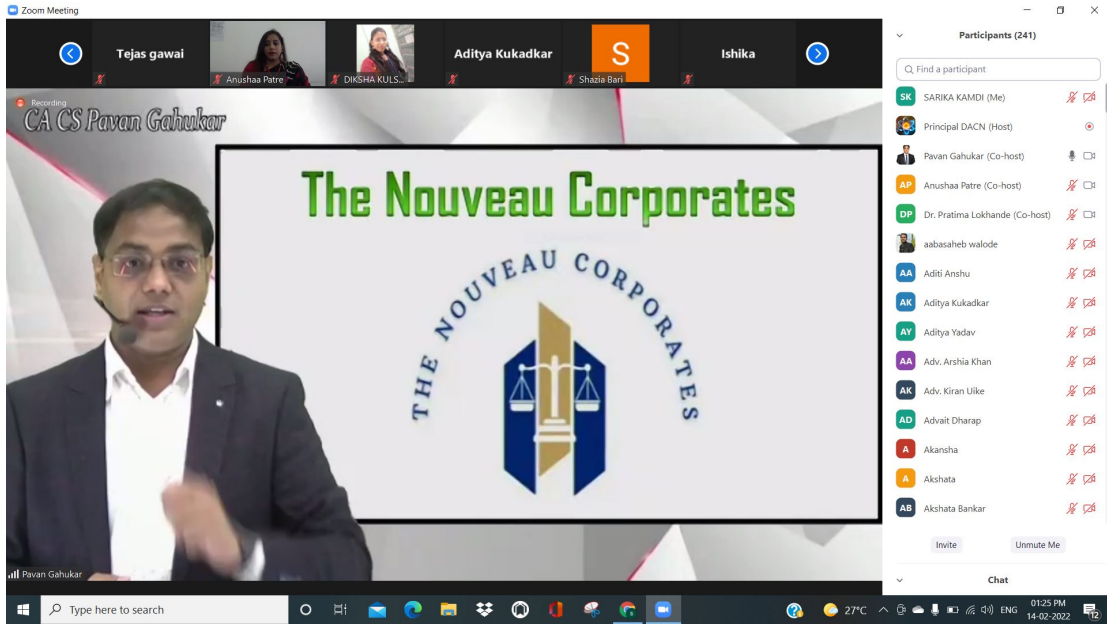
Zoom Meeting

Tejas gawai
Anushaa Patre
DIKSHA KULS...
Aditya Kukadkar
S
Shazia Bari
Ishika

Recording
CA CS Pavan Gahukar

The Nouveau Corporates

THE NOUVEAU CORPORATES

Pavan Gahukar

Participants (241)
Find a participant
SK SARIKA KAMDI (Me)
Principal DACN (Host)
Pavan Gahukar (Co-host)
AP Anushaa Patre (Co-host)
DP Dr. Pratima Lokhande (Co-host)
aabasaheb walode
AA Aditi Anshu
AK Aditya Kukadkar
AY Aditya Yadav
AA Adv. Arshia Khan
AK Adv. Kiran Uike
AD Advait Dharap
A Akansha
A Akshata
AB Akshata Bankar
Invite
Unmute Me
Chat

Type here to search
27°C
ENG
01:25 PM
14-02-2022
12